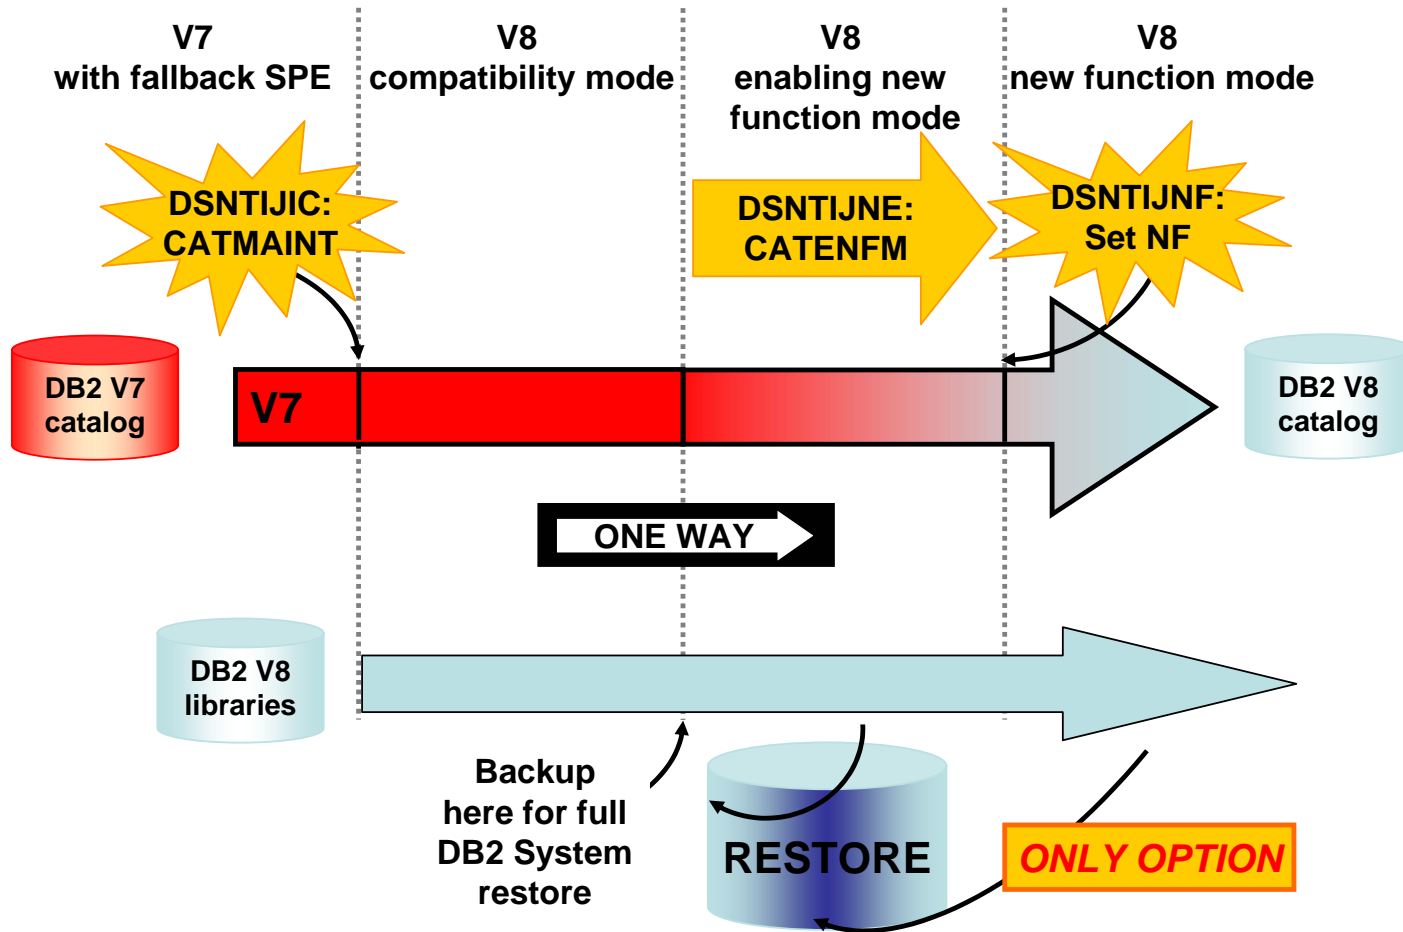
V7
with fallback SPE

V8
compatibility mode

V8
enabling new function mode

V8
new function mode

DSNTIJIC:
CATMAINT

DSNTIJNE:
CATENFM

DSNTIJNF:
Set NF

DB2 V7
catalog

V7

DB2 V8
catalog

ONE WAY

DB2 V8
libraries

Backup here for full DB2 System restore

RESTORE

ONLY OPTION